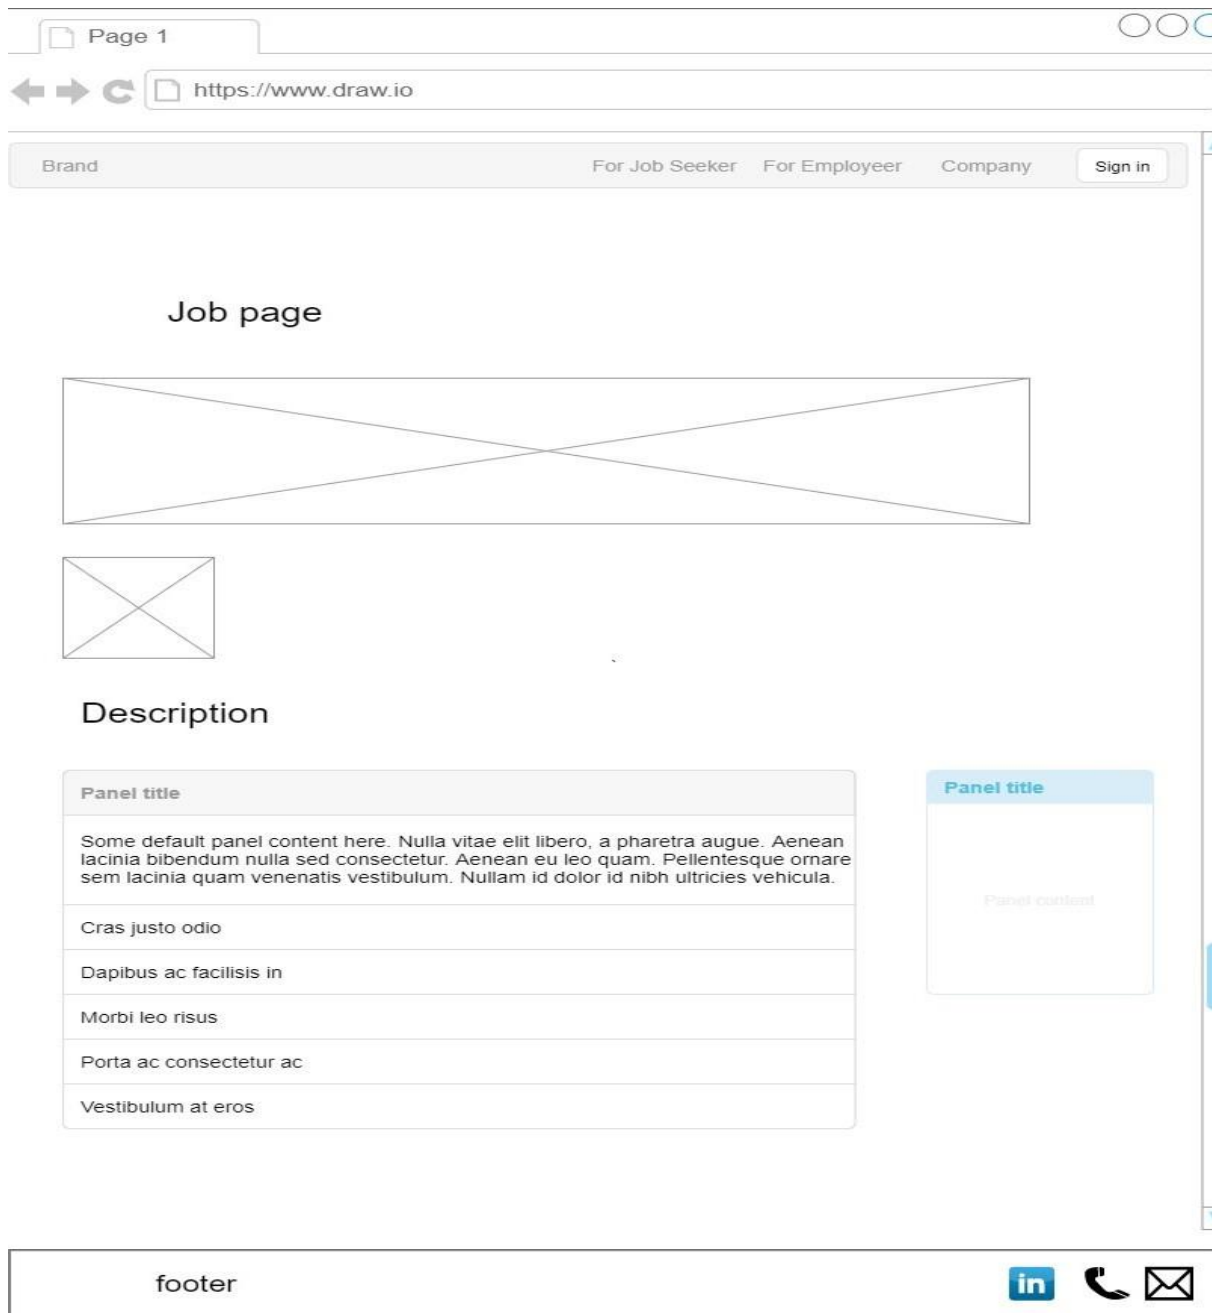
Page 1

https://www.draw.io

Brand For Job Seeker For Employeer Company Sign in

Job page

Description

Panel title

Some default panel content here. Nulla vitae elit libero, a pharetra augue. Aenean lacinia bibendum nulla sed consectetur. Aenean eu leo quam. Pellentesque ornare sem lacinia quam venenatis vestibulum. Nullam id dolor id nibh ultricies vehicula.

Cras justo odio

Dapibus ac facilisis in

Morbi leo risus

Porta ac consectetur ac

Vestibulum at eros

Panel title

Panel content

footer

in